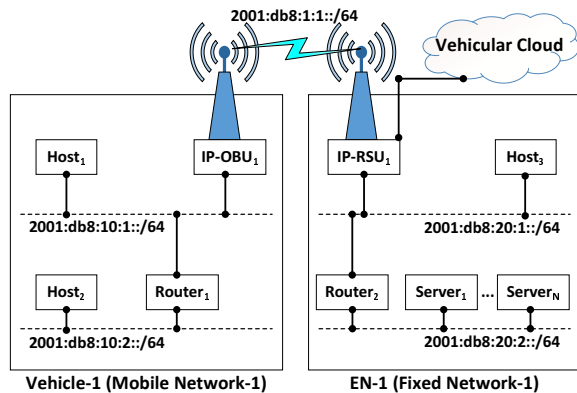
2001:db8:1:1::/64

Vehicular Cloud

$\text{Host}_1$

$\text{IP-OBU}_1$

$\text{IP-RSU}_1$

$\text{Host}_3$

2001:db8:10:1::/64

2001:db8:20:1::/64

$\text{Host}_2$

$\text{Router}_1$

$\text{Router}_2$

$\text{Server}_1$ ... $\text{Server}_N$

2001:db8:10:2::/64

2001:db8:20:2::/64

Vehicle-1 (Mobile Network-1)

EN-1 (Fixed Network-1)